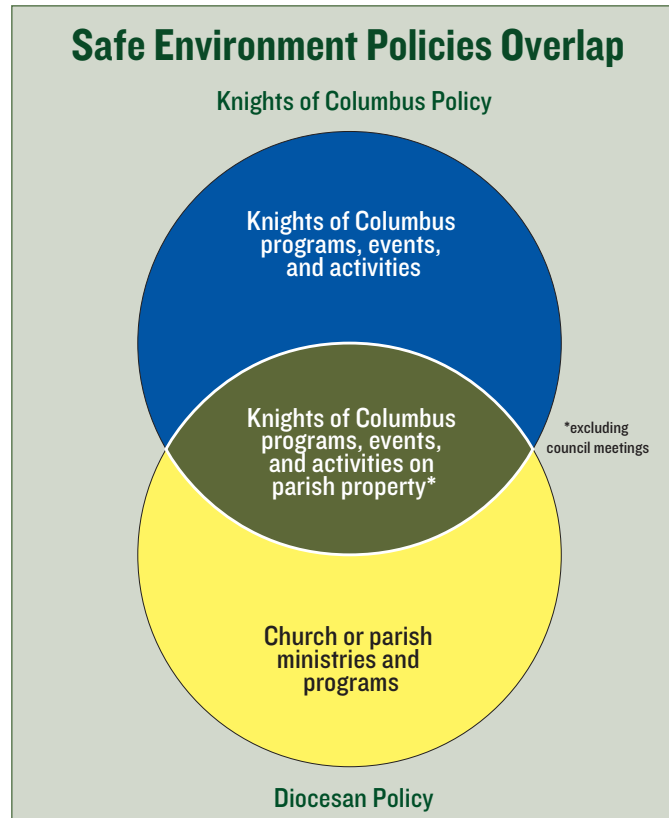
Safe Environment Policies Overlap

Knights of Columbus Policy

Knights of Columbus programs, events, and activities

Knights of Columbus programs, events, and activities on parish property*

*excluding council meetings

Church or parish ministries and programs

Diocesan Policy